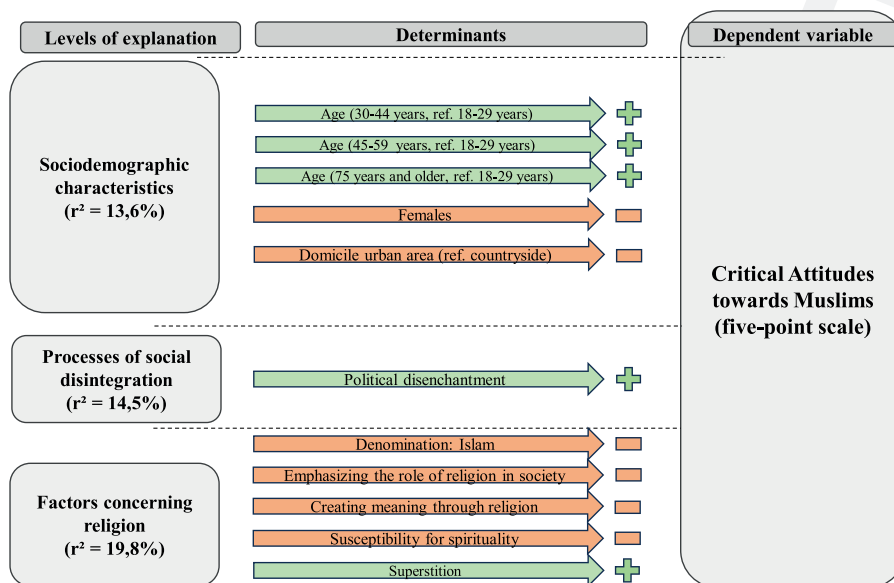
Levels of explanation

Determinants

Dependent variable

Sociodemographic characteristics
($r^2$ = 13,6%)

Age (30-44 years, ref. 18-29 years)

Age (45-59 years, ref. 18-29 years)

Age (75 years and older, ref. 18-29 years)

Females

Domicile urban area (ref. countryside)

Processes of social disintegration
($r^2$ = 14,5%)

Political disenchantment

Factors concerning religion
($r^2$ = 19,8%)

Denomination: Islam

Emphasizing the role of religion in society

Creating meaning through religion

Susceptibility for spirituality

Superstition

Critical Attitudes towards Muslims (five-point scale)